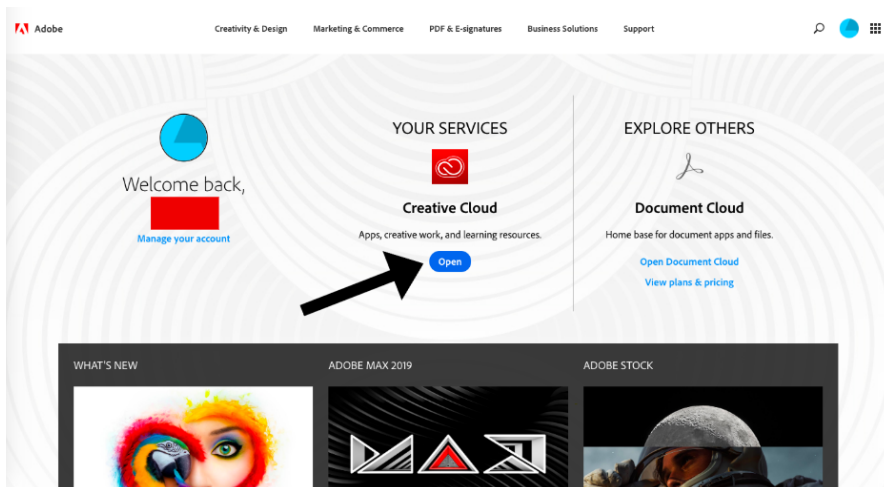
Adobe

Creativity & Design
Marketing & Commerce
PDF & E-signatures
Business Solutions
Support

Welcome back,

Manage your account

YOUR SERVICES

Creative Cloud

Apps, creative work, and learning resources.

Open

EXPLORE OTHERS

Document Cloud

Home base for document apps and files.

Open Document Cloud

View plans & pricing

WHAT'S NEW

ADOBE MAX 2019

ADOBE STOCK